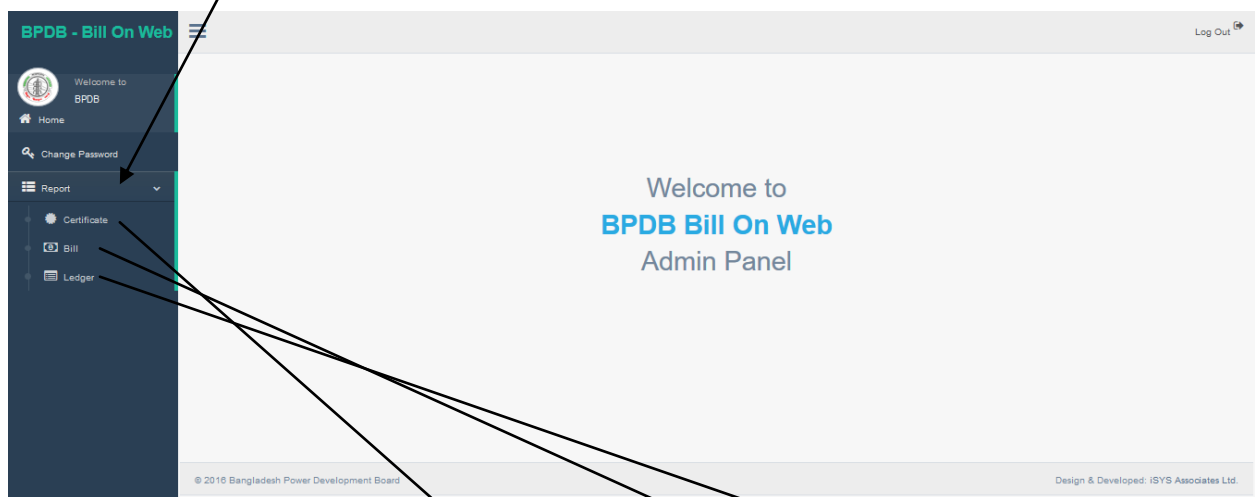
BPDB - Bill On Web

Log Out

Welcome to
BPDB

Home

Change Password

Report

Certificate

Bill

Ledger

Welcome to
BPDB Bill On Web
Admin Panel

© 2016 Bangladesh Power Development Board

Design & Developed: iSYS Associates Ltd.